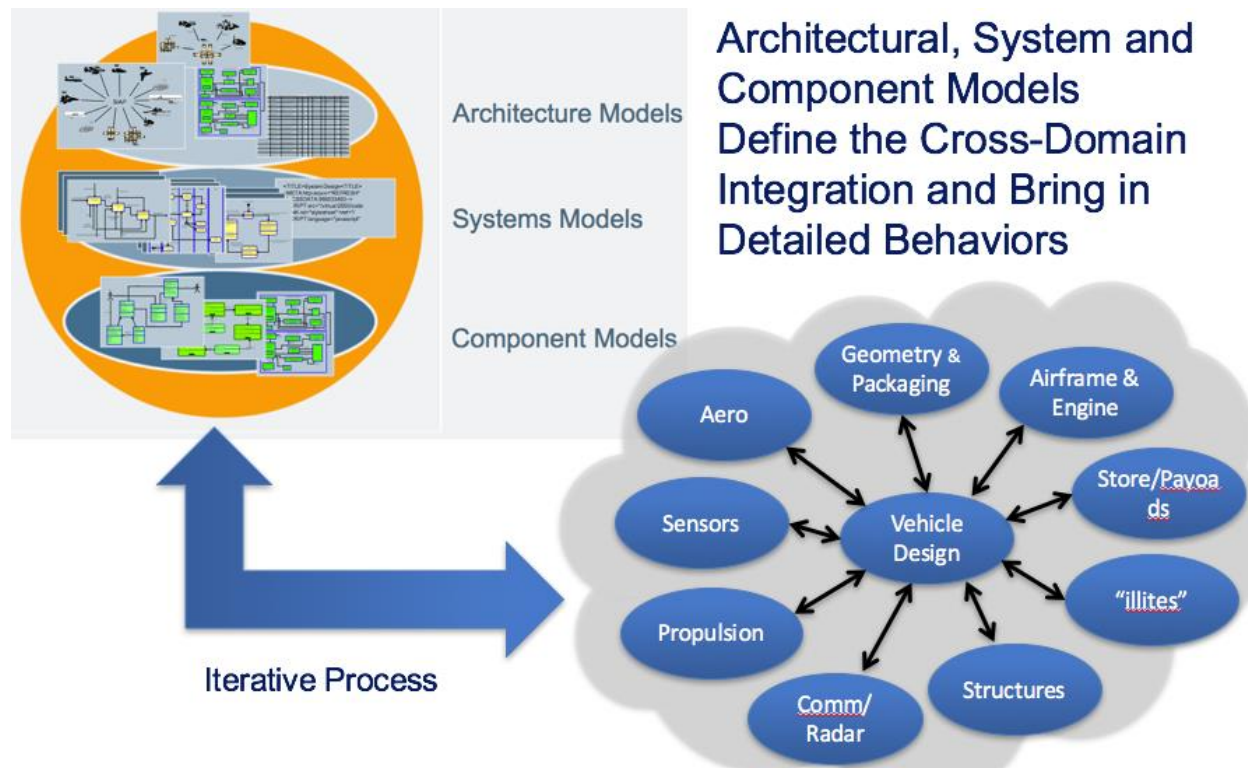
Architectural, System and Component Models Define the Cross-Domain Integration and Bring in Detailed Behaviors

Architecture Models

Systems Models

Component Models

Geometry & Packaging

Airframe & Engine

Aero

Store/Payoa ds

Sensors

Vehicle Design

"illites"

Propulsion

Structures

Comm/ Radar

Iterative Process